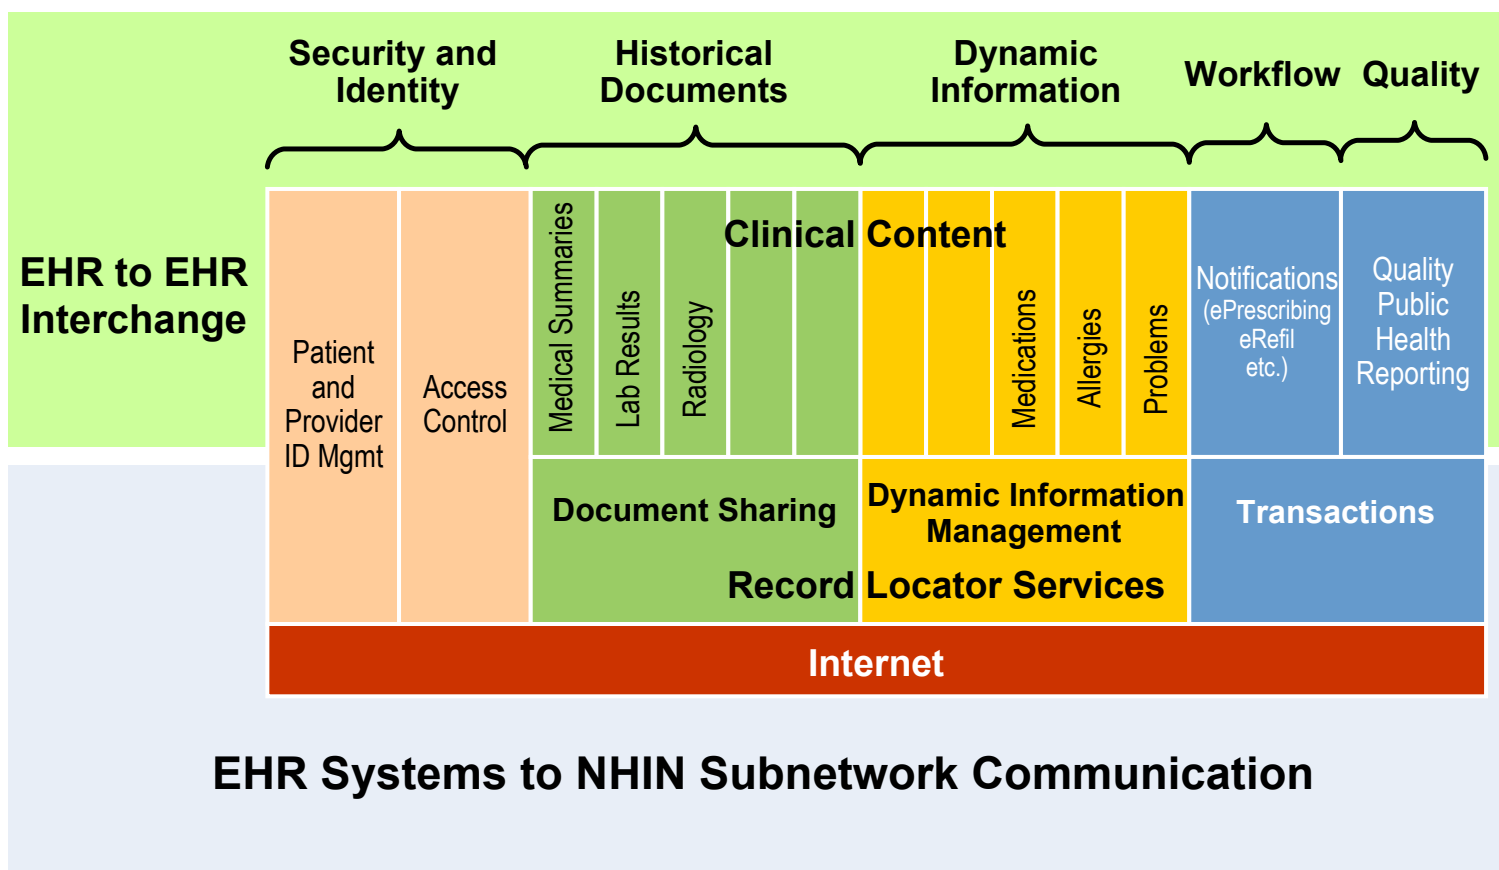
Security and Identity

Historical Documents

Dynamic Information

Workflow

Quality

EHR to EHR Interchange

Patient and Provider ID Mgmt

Access Control

Medical Summaries

Lab Results

Radiology

Clinical Content

Medications

Allergies

Problems

Notifications (ePrescribing eRefil etc.)

Quality Public Health Reporting

Document Sharing

Dynamic Information Management

Record Locator Services

Transactions

Internet

EHR Systems to NHIN Subnetwork Communication